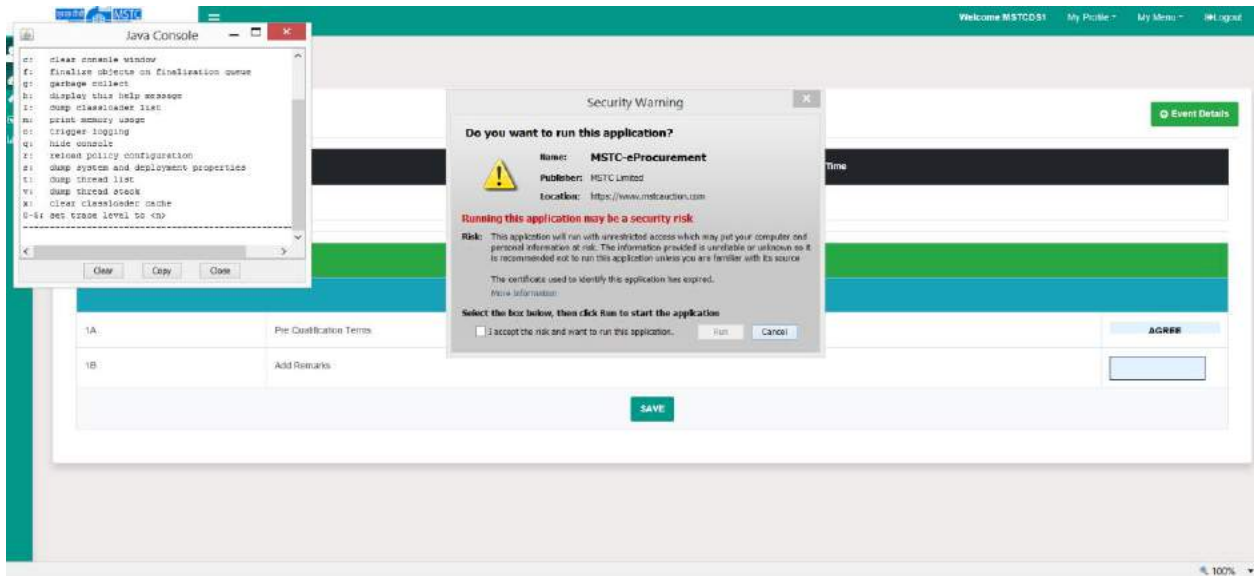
MSTC

Welcome MSTCDS1 My Profile My Menu Logout

Java Console

c: clear console window
f: finalize objects on finalization queue
g: garbage collect
h: display this help message
l: dump classloader list
m: print memory usage
o: trigger logging
q: hide console
r: reload policy configuration
s: dump system and deployment properties
t: dump thread list
v: dump thread stack
x: clear classloader cache
0-5: set trace level to <n>

Clear Copy Close

Security Warning

Do you want to run this application?

Name: MSTC-eProcurement

Publisher: MSTC Limited

Location: https://www.mstcauction.com

Running this application may be a security risk

Risk: This application will run with unrestricted access which may put your computer and personal information at risk. The information provided is unreliable or unknown so it is recommended not to run this application unless you are familiar with its source

The certificate used to identify this application has expired.

More Information

Select the box below, then click Run to start the application

I accept the risk and want to run this application.

Run Cancel

Event Details

Time

| 1A | Pre Qualification Terms | AGREE |
|---|---|---|
| 1B | Add Remarks | |

SAVE

100%